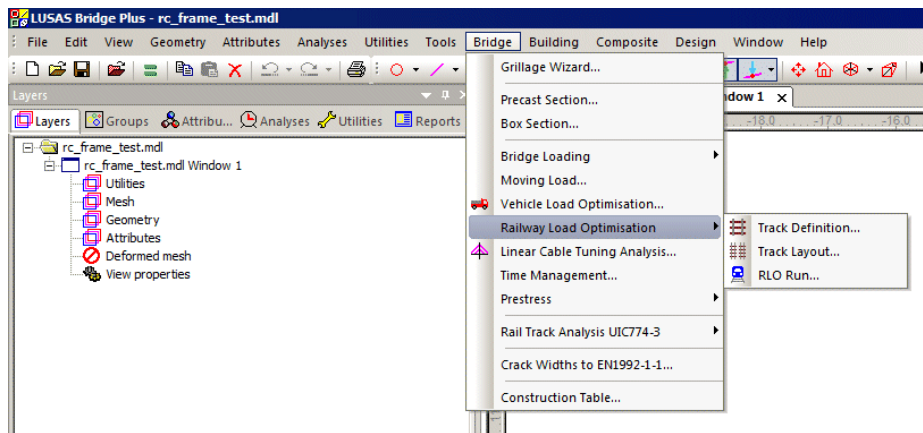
LUSAS Bridge Plus - rc_frame_test.mdl

File Edit View Geometry Attributes Analyses Utilities Tools Bridge Building Composite Design Window Help

Layers

Layers Groups Attribu... Analyses Utilities Reports

rc_frame_test.mdl
rc_frame_test.mdl Window 1
Utilities
Mesh
Geometry
Attributes
Deformed mesh
View properties

ndow 1

-18.0 -17.0 -16.0

Grillage Wizard...
Precast Section...
Box Section...
Bridge Loading
Moving Load...
Vehicle Load Optimisation...
Railway Load Optimisation
Linear Cable Tuning Analysis...
Time Management...
Prestress
Rail Track Analysis UIC774-3
Crack Widths to EN1992-1-1...
Construction Table...

Track Definition...
Track Layout...
RLO Run...